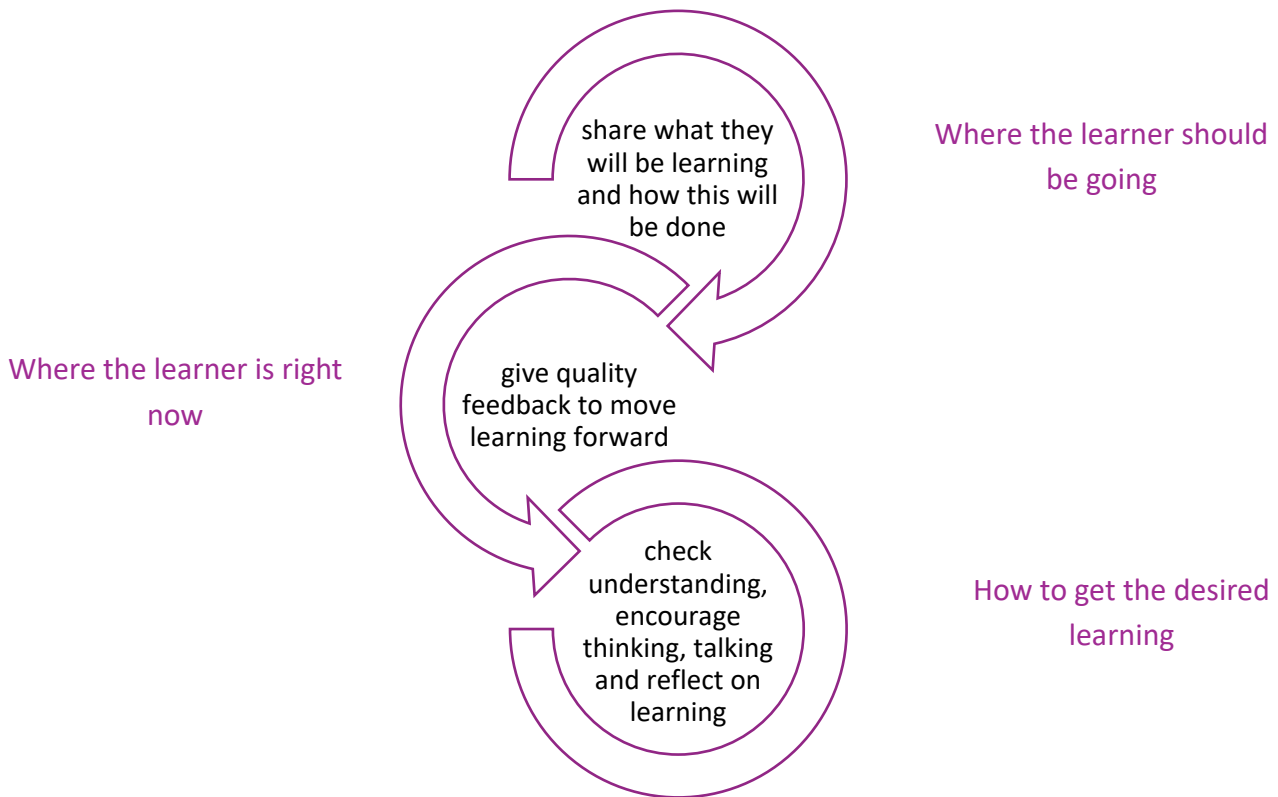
share what they will be learning and how this will be done

Where the learner should be going

Where the learner is right now

give quality feedback to move learning forward

check understanding, encourage thinking, talking and reflect on learning

How to get the desired learning